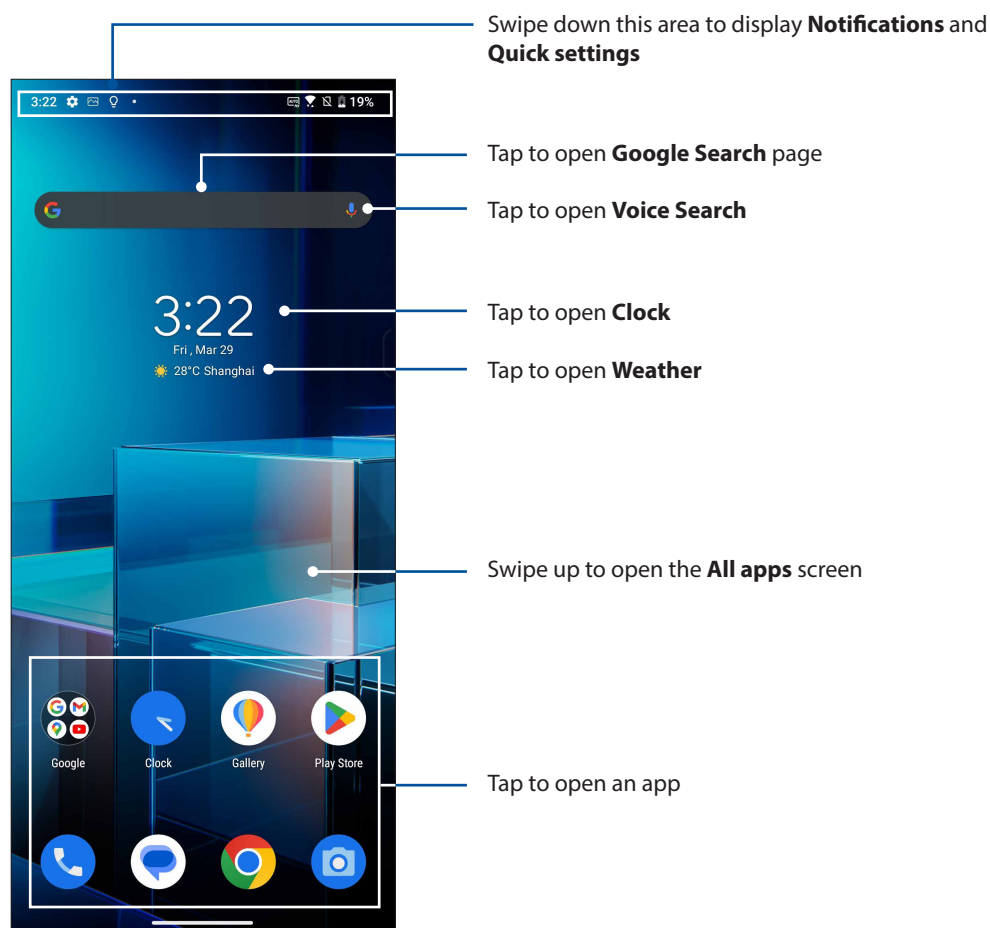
3:22

19%

3:22
Fri , Mar 29
28°C Shanghai

Google
Clock
Gallery
Play Store

Swipe down this area to display **Notifications** and **Quick settings**

Tap to open **Google Search** page

Tap to open **Voice Search**

Tap to open **Clock**

Tap to open **Weather**

Swipe up to open the **All apps** screen

Tap to open an app